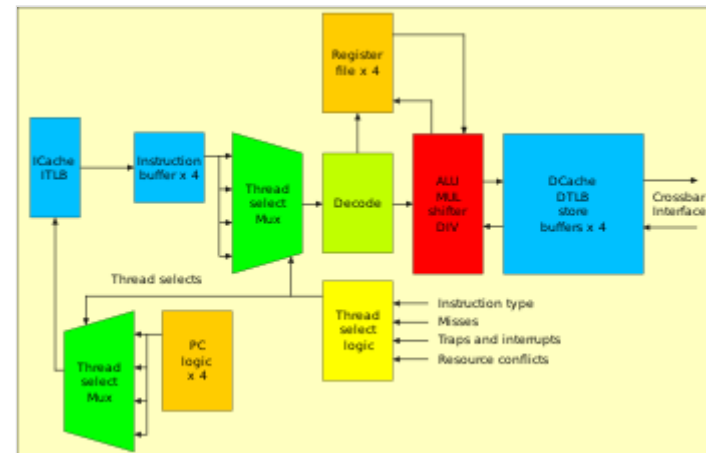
Register file x 4

ICache ITLB

Instruction buffer x 4

Thread select Mux

Decode

ALU MUL shifter DIV

DCache DTLB store buffers x 4

Crossbar Interface

Thread selects

Thread select logic

Instruction type

Misses

Traps and interrupts

Resource conflicts

Thread select Mux

PC logic x 4